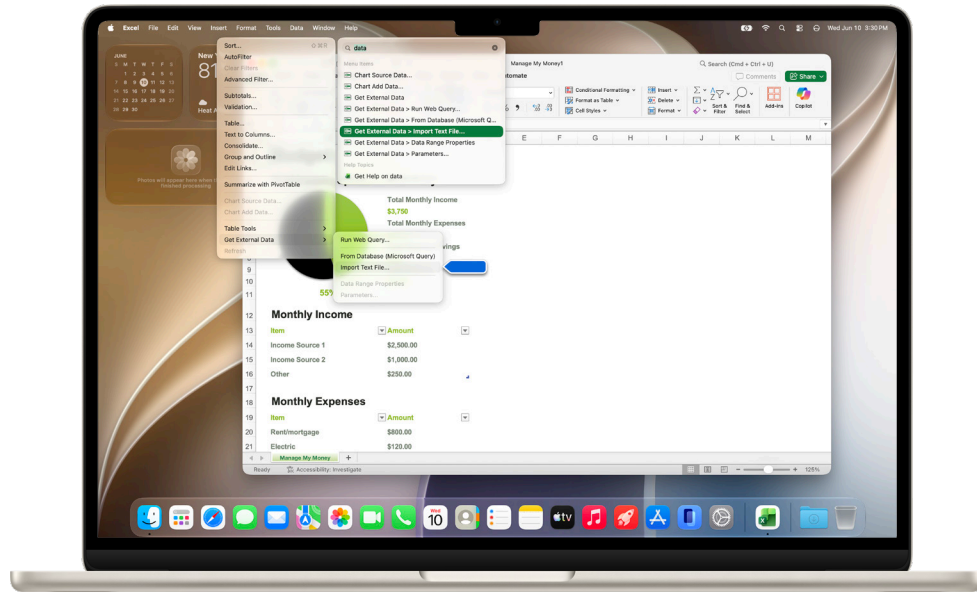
Excel File Edit View Insert Format Tools Data Window Help

Wed Jun 10 3:30 PM

JUNE
S M T W T F S
1 2 3 4 5 6
7 8 9 10 11 12 13
14 15 16 17 18 19 20
21 22 23 24 25 26 27
28 29 30

New Y
81
Heat A

Photos will appear here when finished processing

Sort...
AutoFilter
Clear Filters
Advanced Filter...
Subtotals...
Validation...
Table...
Text to Columns...
Consolidate...
Group and Outline
Edit Links...
Summarize with PivotTable
Chart Source Data...
Chart Add Data...
Table Tools
Get External Data
Refresh

data
Menu Items
Chart Source Data...
Chart Add Data...
Get External Data
Get External Data > Run Web Query...
Get External Data > Import Text File...
Get External Data > From Database (Microsoft Q...
Get External Data > Data Range Properties
Get External Data > Parameters...
Help Topics
Get Help on data

Run Web Query...
From Database (Microsoft Query)
Import Text File...
Data Range Properties
Parameters...

Manage My Money1
Search (Cmd + Ctrl + U)
Comments
Share
utomate
Conditional Formatting
Format as Table
Cell Styles
Insert
Delete
Format
Sort & Filter
Find & Select
Add-ins
Copilot

E F G H I J K L M

Total Monthly Income
$3,750
Total Monthly Expenses
vings
55%

| | | |
|---|---|---|
| 12 | Monthly Income | |
| 13 | Item | Amount |
| 14 | Income Source 1 | $2,500.00 |
| 15 | Income Source 2 | $1,000.00 |
| 16 | Other | $250.00 |
| 17 | | |
| 18 | Monthly Expenses | |
| 19 | Item | Amount |
| 20 | Rent/mortgage | $800.00 |
| 21 | Electric | $120.00 |

Manage My Money +
Ready Accessibility: Investigate
125%

10
tv